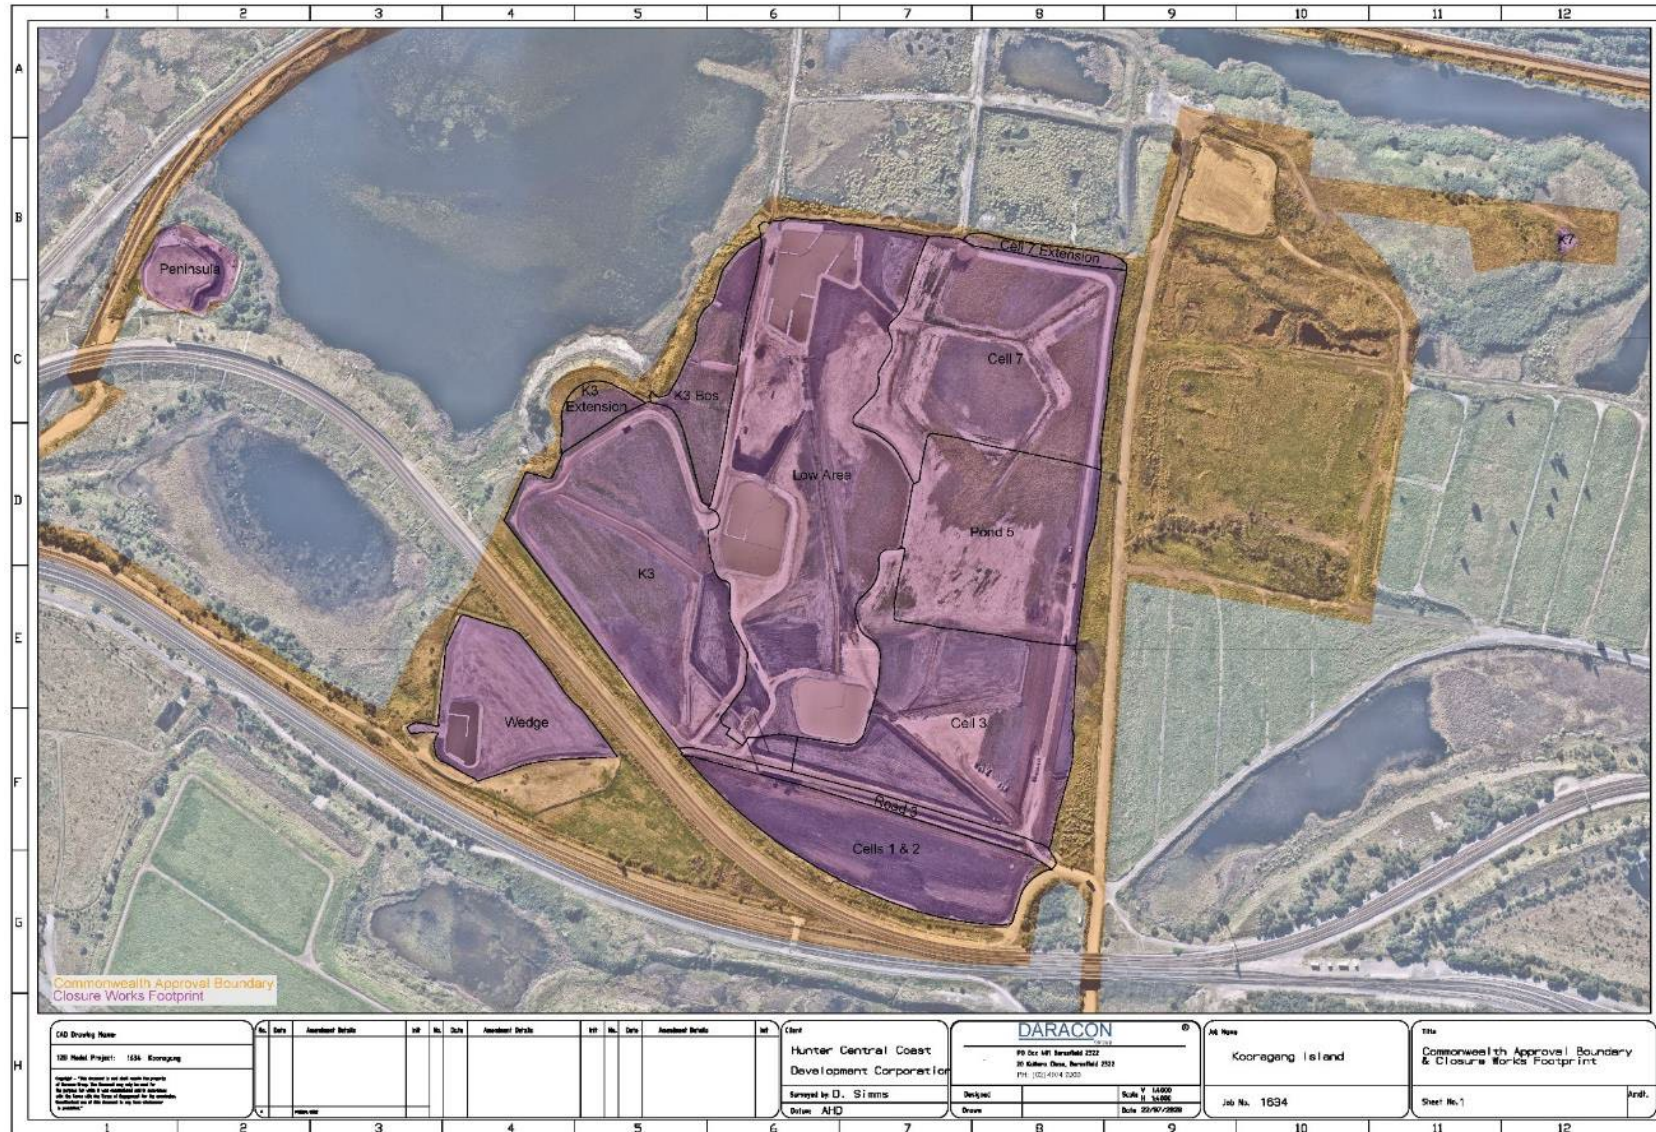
1 2 3 4 5 6 7 8 9 10 11 12

A
B
C
D
E
F
G
H

Peninsula

Cell 7 Extension

K7

Cell 7

K3 Extension

K3 Bos

Low Area

Pond 5

K3

Wedge

Cell 3

Road 3

Cells 1 & 2

Commonwealth Approval Boundary
Closure Works Footprint

CAD Drawing Name
12D Model Project: 1634 Kooragang
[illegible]

No. Date Amendment Details Init No. Date Amendment Details Init No. Date Amendment Details Init

Client
Hunter Central Coast Development Corporation
Surveyed by D. Simms
Datum AHD

DARACON
PO Box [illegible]
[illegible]
PH: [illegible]
Designed
Drawn
Scale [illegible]
Date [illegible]

Job Name
Kooragang Island
Job No. 1634

Title
Commonwealth Approval Boundary & Closure Works Footprint
Sheet No.1
Amdt.

1 2 3 4 5 6 7 8 9 10 11 12